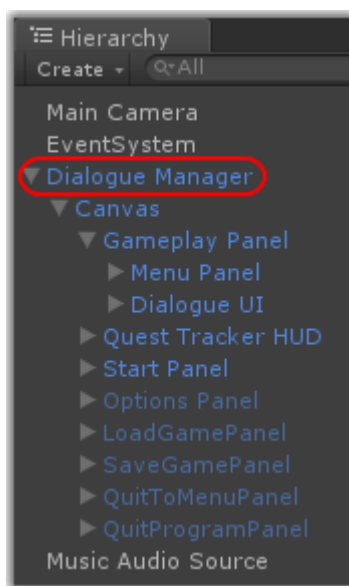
Hierarchy
Create ▾ Q▾All
Main Camera
EventSystem
▼ Dialogue Manager
▼ Canvas
▼ Gameplay Panel
▶ Menu Panel
▶ Dialogue UI
▶ Quest Tracker HUD
▶ Start Panel
▶ Options Panel
▶ LoadGamePanel
▶ SaveGamePanel
▶ QuitToMenuPanel
▶ QuitProgramPanel
Music Audio Source